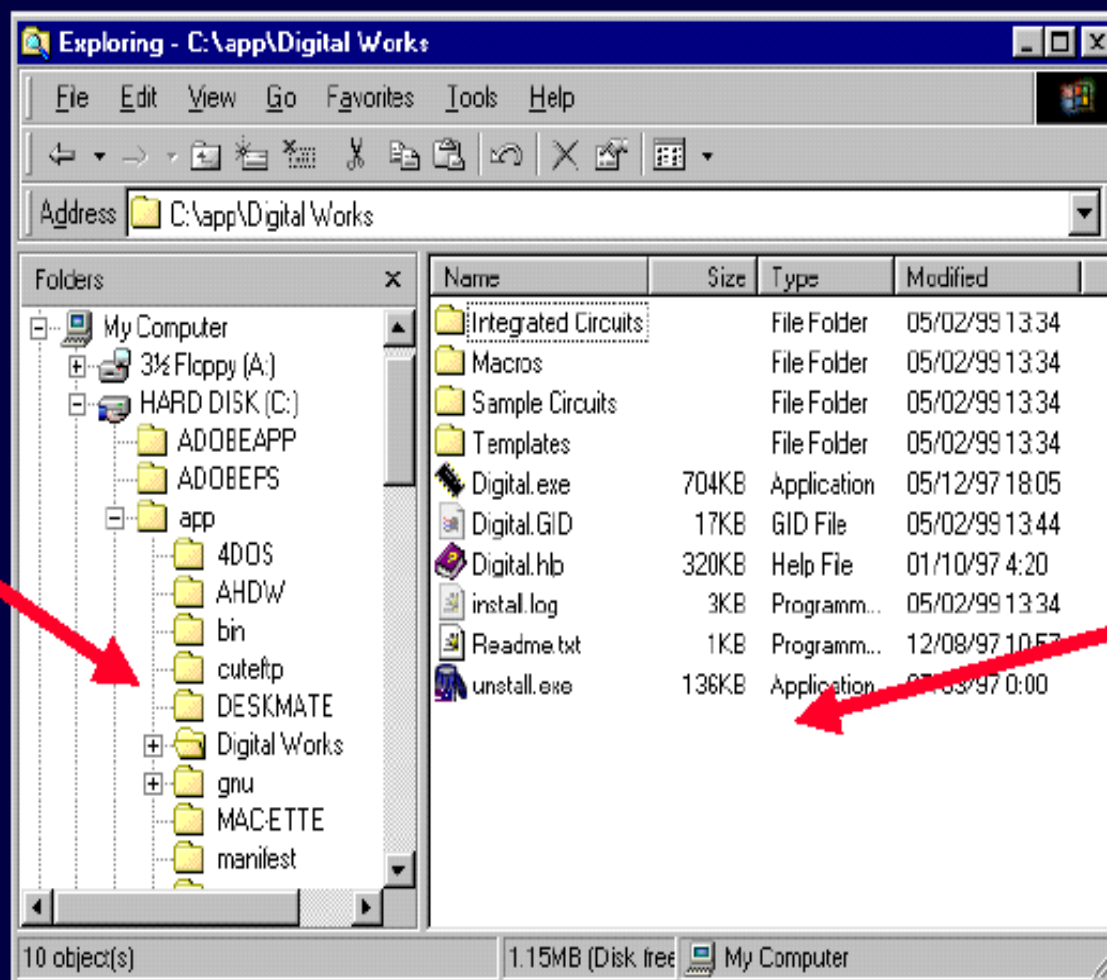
Exploring - C:\app\Digital Works

File Edit View Go Favorites Tools Help

Address C:\app\Digital Works

Folders ×

My Computer
3½ Floppy (A:)
HARD DISK (C:)
ADOBEAPP
ADOBEPS
app
4DOS
AHDW
bin
cuteftp
DESKMATE
Digital Works
gnu
MAC-ETTE
manifest

| Name | Size | Type | Modified |
|---|---|---|---|
| Integrated Circuits | | File Folder | 05/02/99 13:34 |
| Macros | | File Folder | 05/02/99 13:34 |
| Sample Circuits | | File Folder | 05/02/99 13:34 |
| Templates | | File Folder | 05/02/99 13:34 |
| Digital.exe | 704KB | Application | 05/12/97 18:05 |
| Digital.GID | 17KB | GID File | 05/02/99 13:44 |
| Digital.hlp | 320KB | Help File | 01/10/97 4:20 |
| install.log | 3KB | Programm... | 05/02/99 13:34 |
| Readme.txt | 1KB | Programm... | 12/08/97 10:57 |
| unstall.exe | 136KB | Application | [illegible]/97 0:00 |

10 object(s) | 1.15MB (Disk free | My Computer